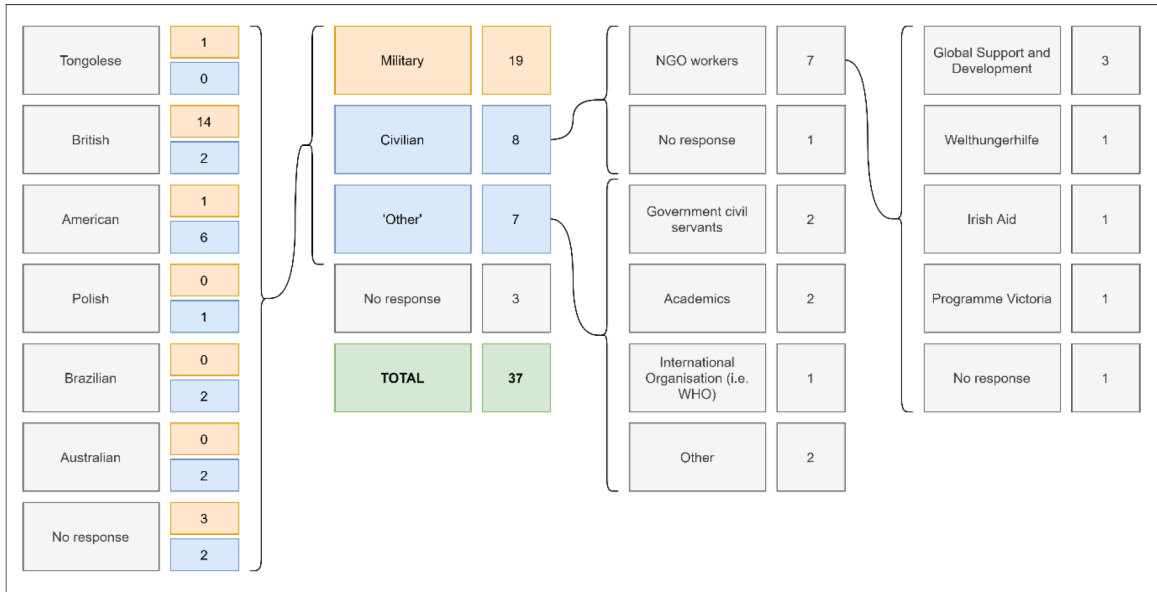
Tongolese 1 0
British 14 2
American 1 6
Polish 0 1
Brazilian 0 2
Australian 0 2
No response 3 2

Military 19
Civilian 8
'Other' 7
No response 3
TOTAL 37

NGO workers 7
No response 1
Government civil servants 2
Academics 2
International Organisation (i.e. WHO) 1
Other 2

Global Support and Development 3
Welthungerhilfe 1
Irish Aid 1
Programme Victoria 1
No response 1